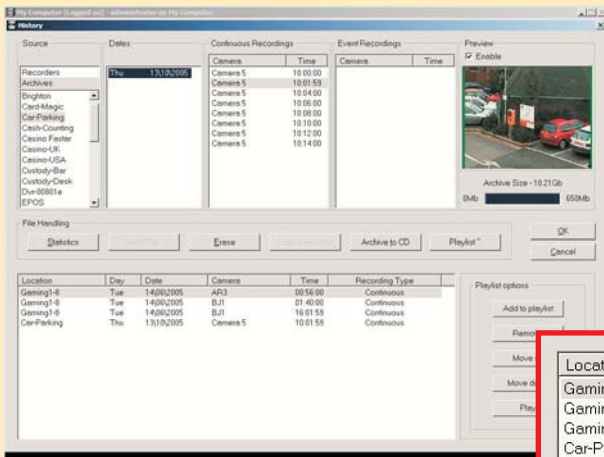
My Computer [Logged in] - administrator on My Computer

History

Source

Recorders
Archives
Brighton
Card-Magic
Car-Parking
Cash-Counting
Casino Faster
Casino-UK
Casino-USA
Custody-Bar
Custody-Desk
Dvr-00801e
EPOS

Dates

Thu 13\10\2005

Continuous Recordings

| Camera | Time |
|---|---|
| Camera 5 | 10:00:00 |
| Camera 5 | 10:01:59 |
| Camera 5 | 10:04:00 |
| Camera 5 | 10:06:00 |
| Camera 5 | 10:08:00 |
| Camera 5 | 10:10:00 |
| Camera 5 | 10:12:00 |
| Camera 5 | 10:14:00 |

Event Recordings

| Camera | Time |
|---|---|

Preview
Enable

Archive Size - 10.21Gb
0Mb 650Mb

File Handling

Statistics
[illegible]
Erase
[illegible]
Archive to CD
Playlist

OK
Cancel

| Location | Day | Date | Camera | Time | Recording Type |
|---|---|---|---|---|---|
| Gaming1-8 | Tue | 14\06\2005 | AR3 | 00:56:00 | Continuous |
| Gaming1-8 | Tue | 14\06\2005 | BJ1 | 01:40:00 | Continuous |
| Gaming1-8 | Tue | 14\06\2005 | BJ1 | 16:01:59 | Continuous |
| Car-Parking | Thu | 13\10\2005 | Camera 5 | 10:01:59 | Continuous |

Playlist options

Add to playlist
Remo
Move
Move d
Play

Locat
Gamin
Gamin
Gamin
Car-P